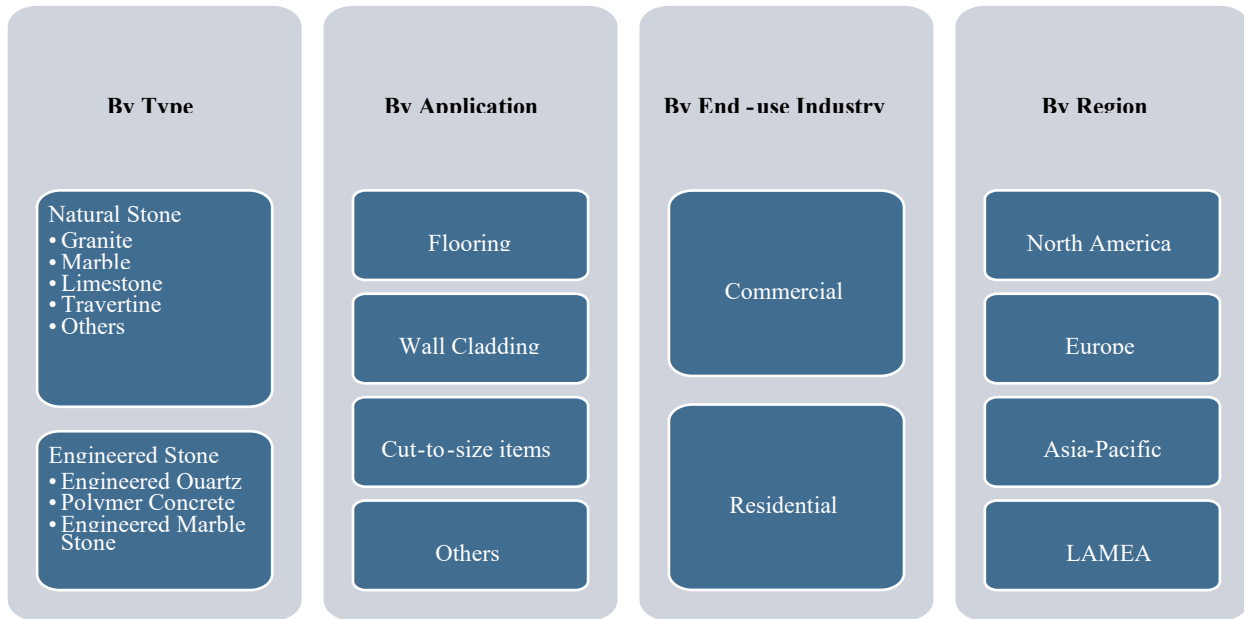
By Type

Natural Stone
• Granite
• Marble
• Limestone
• Travertine
• Others

Engineered Stone
• Engineered Quartz
• Polymer Concrete
• Engineered Marble Stone

By Application

Flooring

Wall Cladding

Cut-to-size items

Others

By End -use Industry

Commercial

Residential

By Region

North America

Europe

Asia-Pacific

LAMEA